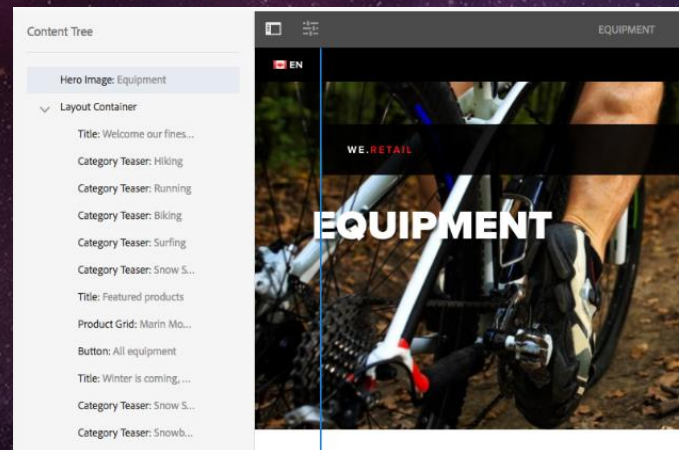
Content Tree

Hero Image: Equipment
Layout Container
Title: Welcome our fines...
Category Teaser: Hiking
Category Teaser: Running
Category Teaser: Biking
Category Teaser: Surfing
Category Teaser: Snow S...
Title: Featured products
Product Grid: Marin Mo...
Button: All equipment
Title: Winter is coming, ...
Category Teaser: Snow S...
Category Teaser: Snowb...

EQUIPMENT

EN

WE.RETAIL

EQUIPMENT